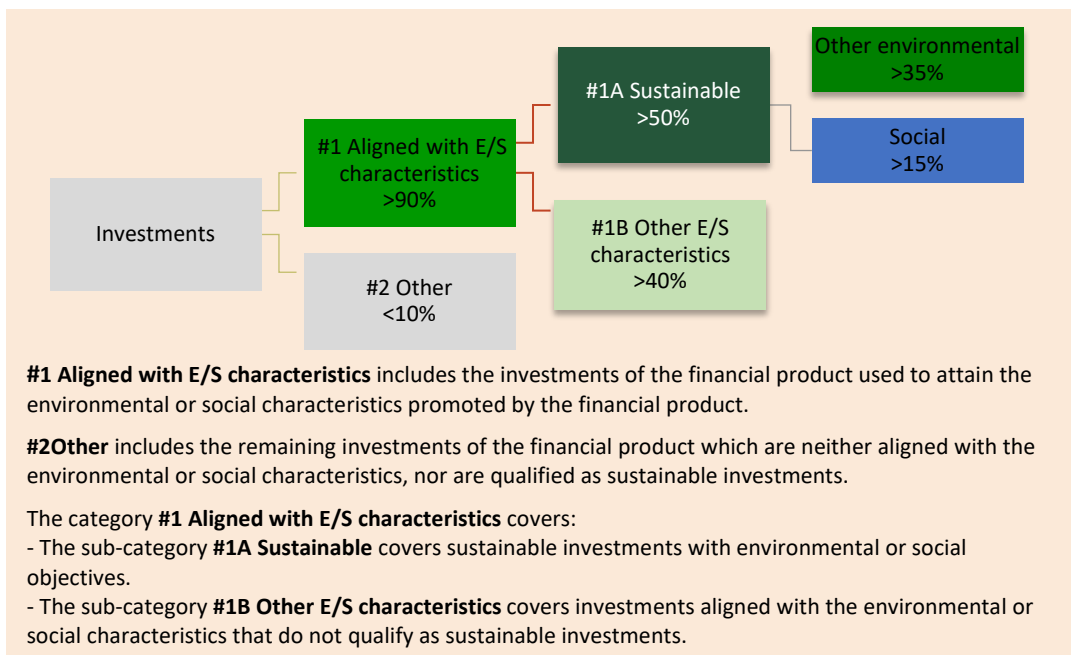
Investments

#1 Aligned with E/S characteristics
>90%

#2 Other
<10%

#1A Sustainable
>50%

#1B Other E/S characteristics
>40%

Other environmental
>35%

Social
>15%

**#1 Aligned with E/S characteristics** includes the investments of the financial product used to attain the environmental or social characteristics promoted by the financial product.

**#2Other** includes the remaining investments of the financial product which are neither aligned with the environmental or social characteristics, nor are qualified as sustainable investments.

The category **#1 Aligned with E/S characteristics** covers:
- The sub-category **#1A Sustainable** covers sustainable investments with environmental or social objectives.
- The sub-category **#1B Other E/S characteristics** covers investments aligned with the environmental or social characteristics that do not qualify as sustainable investments.